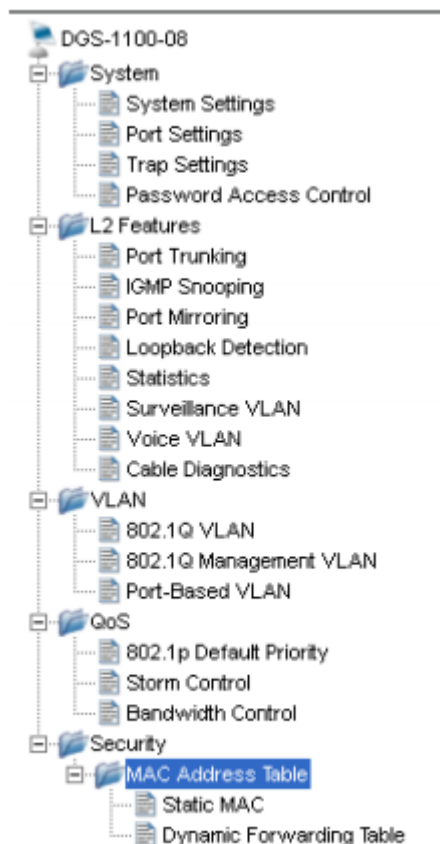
DGS-1100-08

System

System Settings

Port Settings

Trap Settings

Password Access Control

L2 Features

Port Trunking

IGMP Snooping

Port Mirroring

Loopback Detection

Statistics

Surveillance VLAN

Voice VLAN

Cable Diagnostics

VLAN

802.1Q VLAN

802.1Q Management VLAN

Port-Based VLAN

QoS

802.1p Default Priority

Storm Control

Bandwidth Control

Security

MAC Address Table

Static MAC

Dynamic Forwarding Table